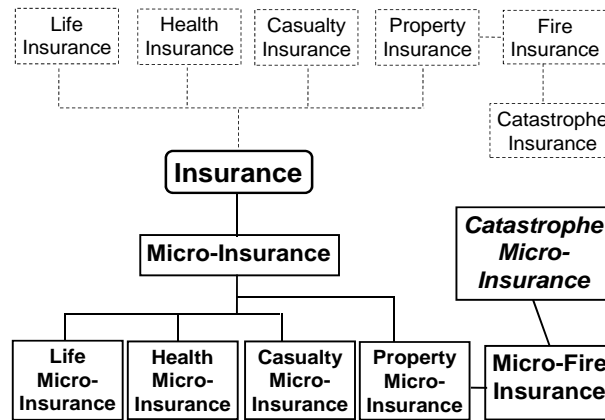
Life Insurance

Health Insurance

Casualty Insurance

Property Insurance

Fire Insurance

Catastrophe Insurance

Insurance

Micro-Insurance

*Catastrophe Micro-Insurance*

Life Micro-Insurance

Health Micro-Insurance

Casualty Micro-Insurance

Property Micro-Insurance

Micro-Fire Insurance